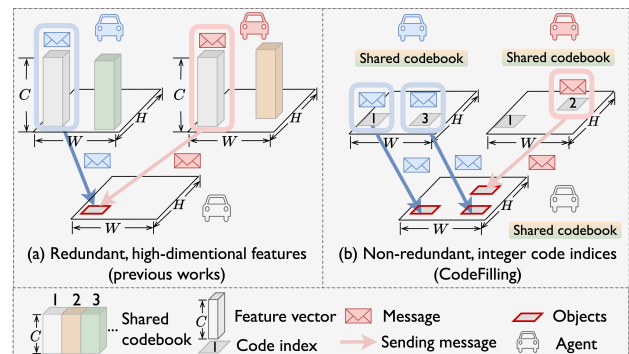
$C$
$H$
$W$
$C$
$H$
$W$
$H$
$W$
(a) Redundant, high-dimentional features (previous works)

Shared codebook
Shared codebook
1
3
1
2
$H$
$W$
$W$
$H$
$W$
Shared codebook
(b) Non-redundant, integer code indices (CodeFilling)

1 2 3
$C$
... Shared codebook
$C$
Feature vector
1
Code index
Message
Sending message
Objects
Agent